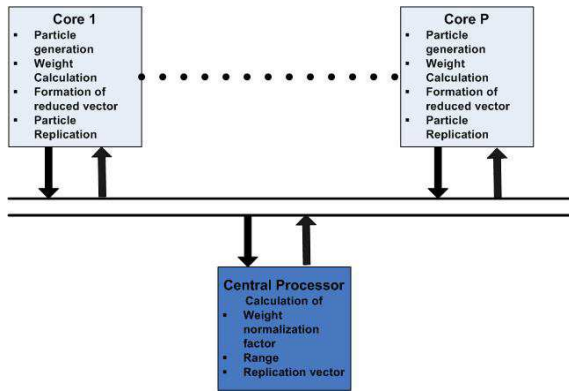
Core 1
▪ Particle generation
▪ Weight Calculation
▪ Formation of reduced vector
▪ Particle Replication

Core P
▪ Particle generation
▪ Weight Calculation
▪ Formation of reduced vector
▪ Particle Replication

Central Processor
Calculation of
▪ Weight normalization factor
▪ Range
▪ Replication vector